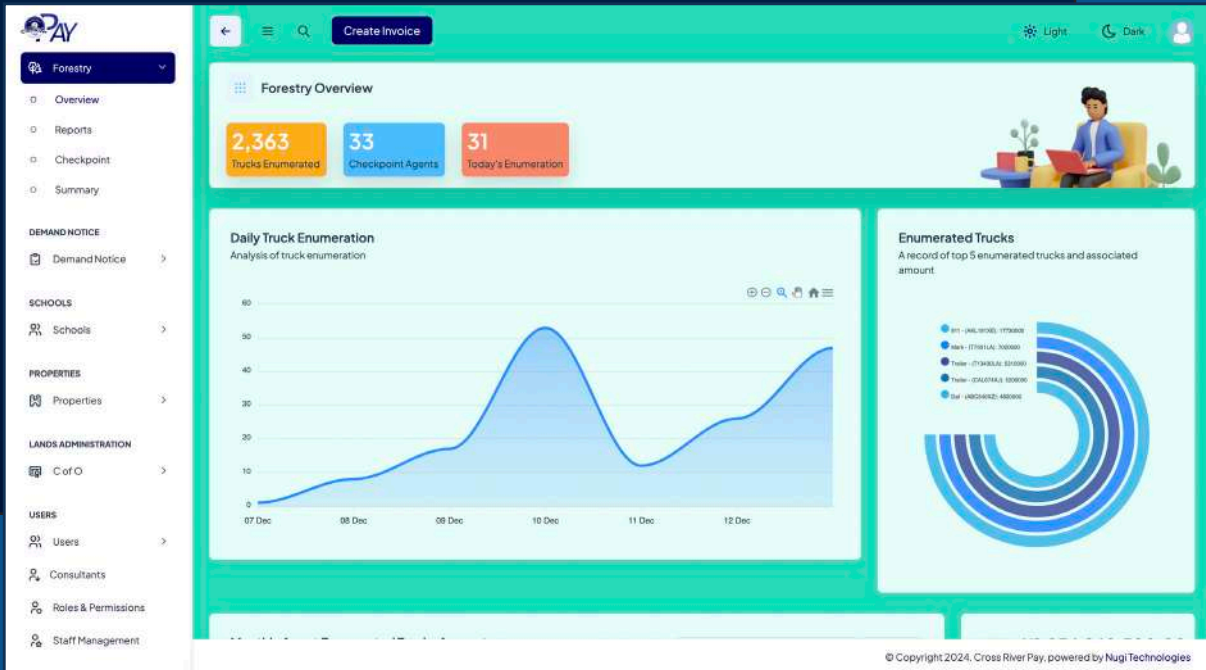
PAY

Forestry

Overview

Reports

Checkpoint

Summary

DEMAND NOTICE

Demand Notice

SCHOOLS

Schools

PROPERTIES

Properties

LANDS ADMINISTRATION

C of O

USERS

Users

Consultants

Roles & Permissions

Staff Management

Create Invoice

Light

Dark

Forestry Overview

2,363
Trucks Enumerated

33
Checkpoint Agents

31
Today's Enumeration

Daily Truck Enumeration
Analysis of truck enumeration

| 60 |
|---|
| 50 |
| 40 |
| 30 |
| 20 |
| 10 |
| 0 |

07 Dec 08 Dec 09 Dec 10 Dec 11 Dec 12 Dec

Enumerated Trucks
A record of top 5 enumerated trucks and associated amount

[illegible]
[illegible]
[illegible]
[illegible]
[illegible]

© Copyright 2024. Cross River Pay, powered by Nugi Technologies